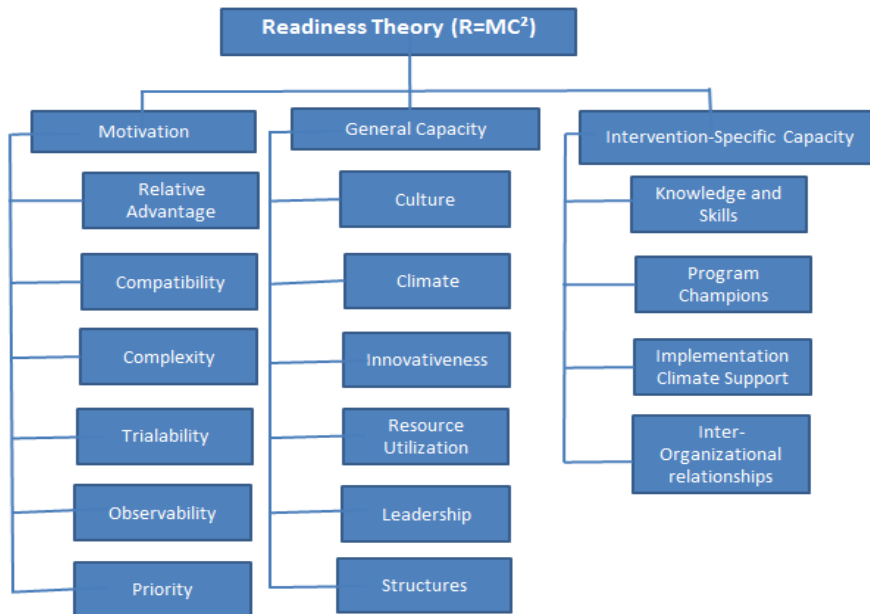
Readiness Theory ($R=MC^2$)

Motivation

Relative Advantage

Compatibility

Complexity

Trialability

Observability

Priority

General Capacity

Culture

Climate

Innovativeness

Resource Utilization

Leadership

Structures

Intervention-Specific Capacity

Knowledge and Skills

Program Champions

Implementation Climate Support

Inter-Organizational relationships